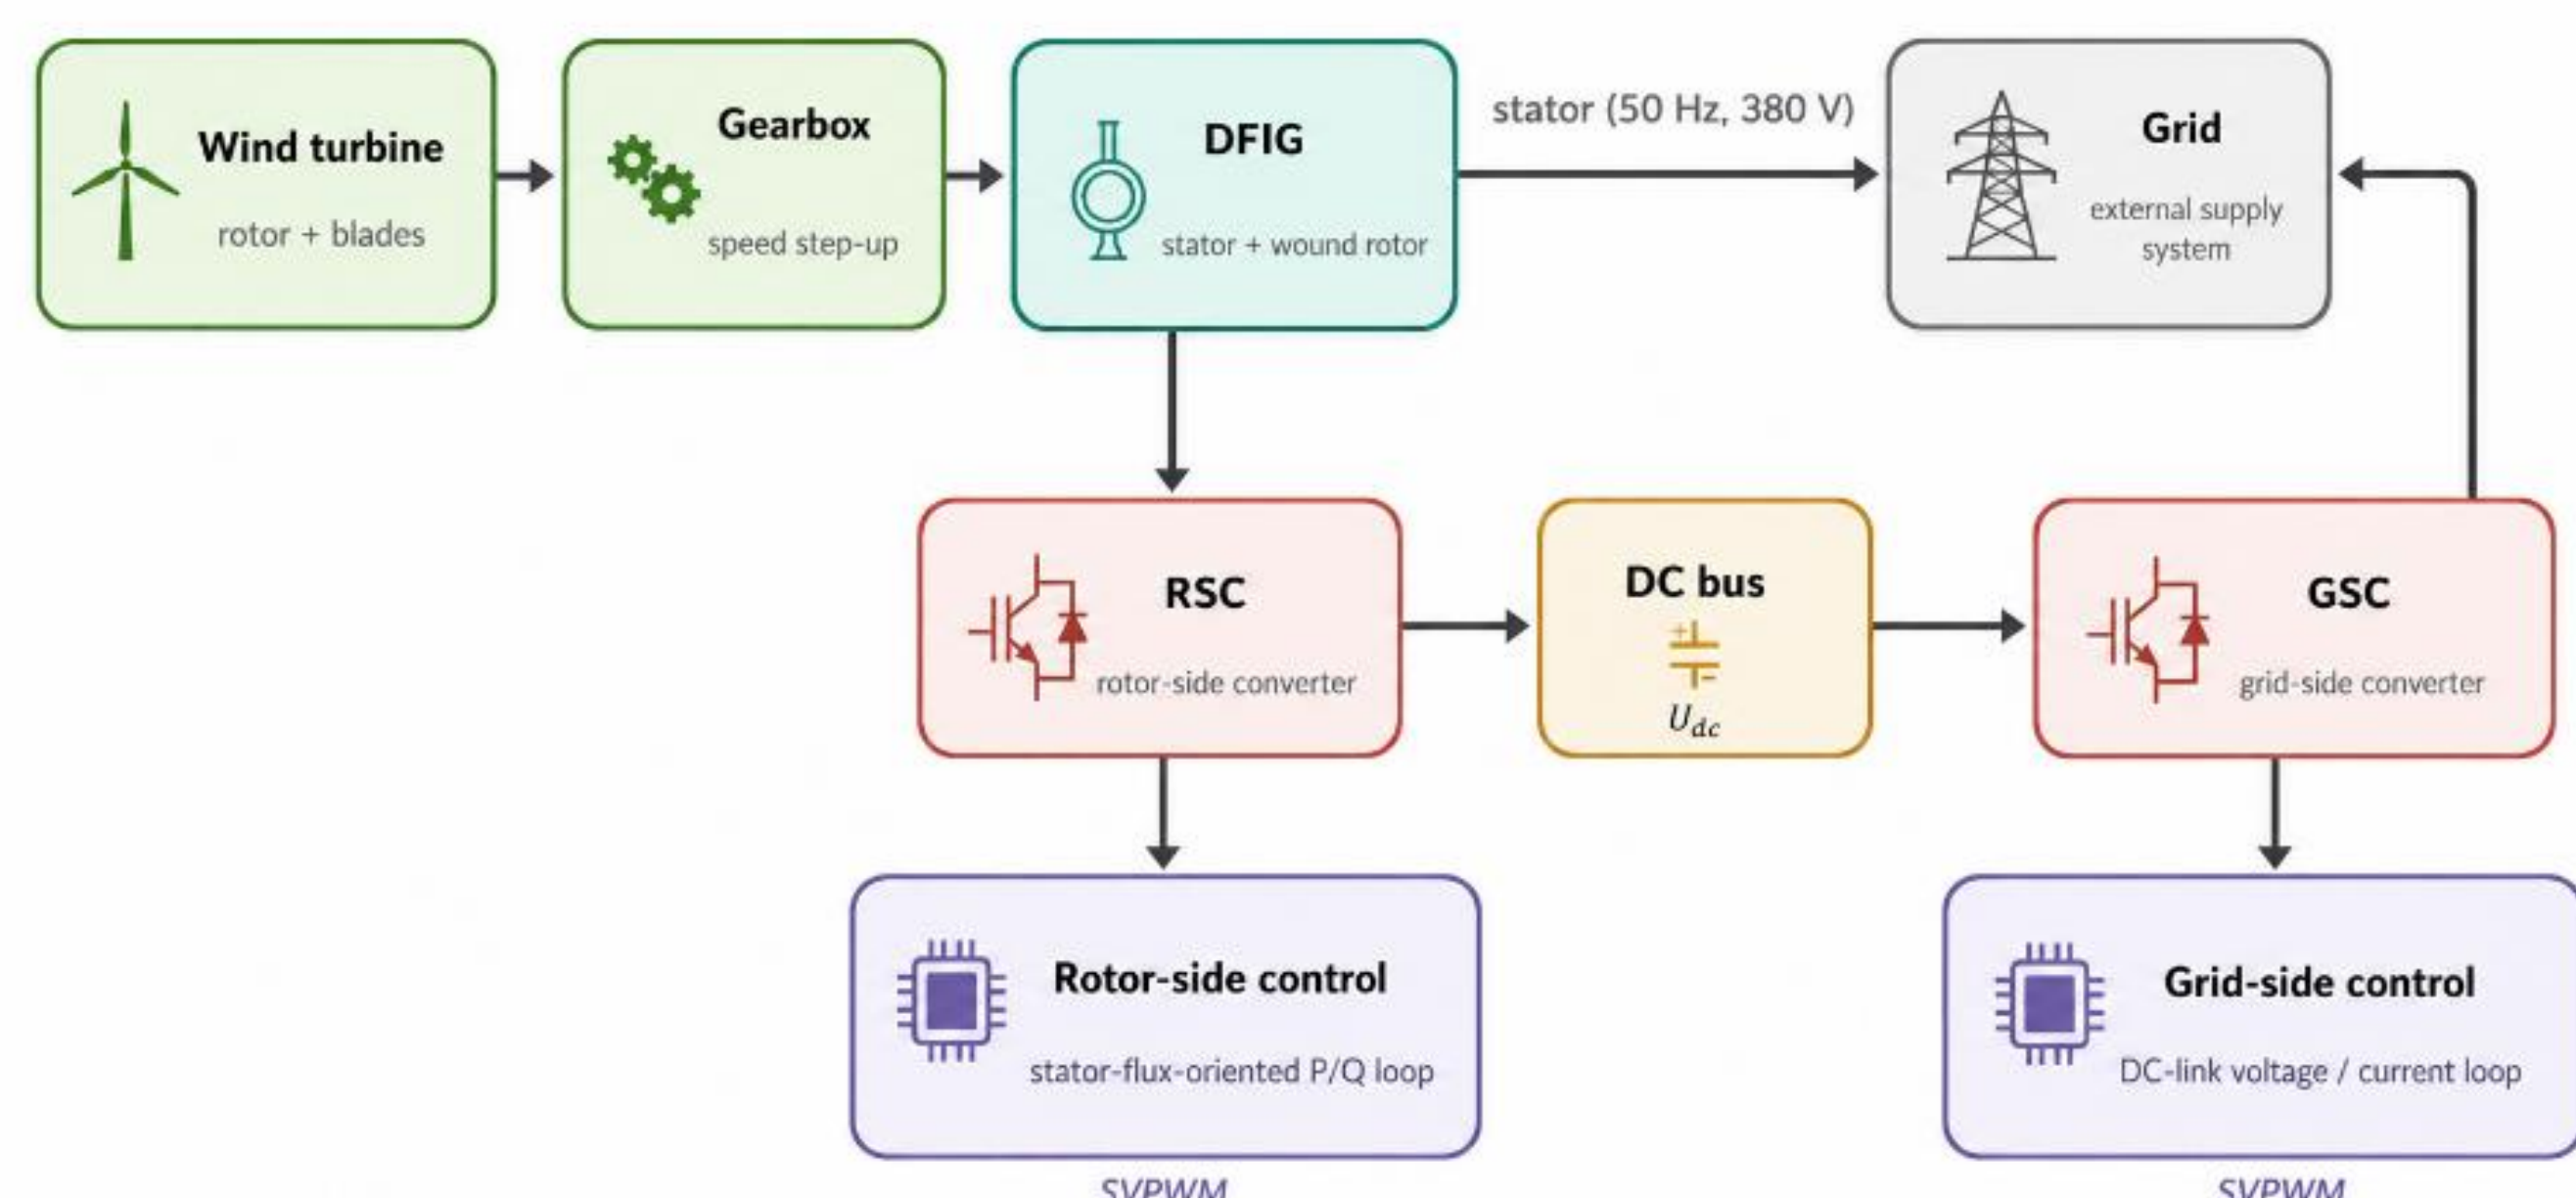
Wind turbine
rotor + blades

Gearbox
speed step-up

DFIG
stator + wound rotor

stator (50 Hz, 380 V)

Grid
external supply system

RSC
rotor-side converter

DC bus
$U_{dc}$

GSC
grid-side converter

Rotor-side control
stator-flux-oriented P/Q loop

SVPWM

Grid-side control
DC-link voltage / current loop

SVPWM